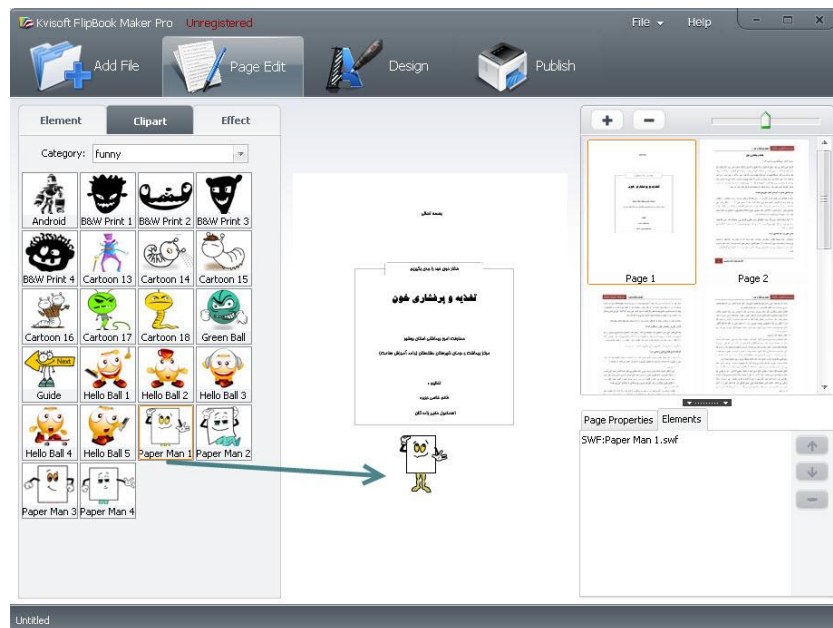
Kvisoft FlipBook Maker Pro Unregistered

File Help

Add File

Page Edit

Design

Publish

Element

Clipart

Effect

Category: funny

Android

B&W Print 1

B&W Print 2

B&W Print 3

B&W Print 4

Cartoon 13

Cartoon 14

Cartoon 15

Cartoon 16

Cartoon 17

Cartoon 18

Green Ball

Next

Guide

Hello Ball 1

Hello Ball 2

Hello Ball 3

Hello Ball 4

Hello Ball 5

Paper Man 1

Paper Man 2

Paper Man 3

Paper Man 4

بسمه تعالی

تغذیه و پرفشاری خون

Page 1

Page 2

Page Properties

Elements

SWF:Paper Man 1.swf

Untitled